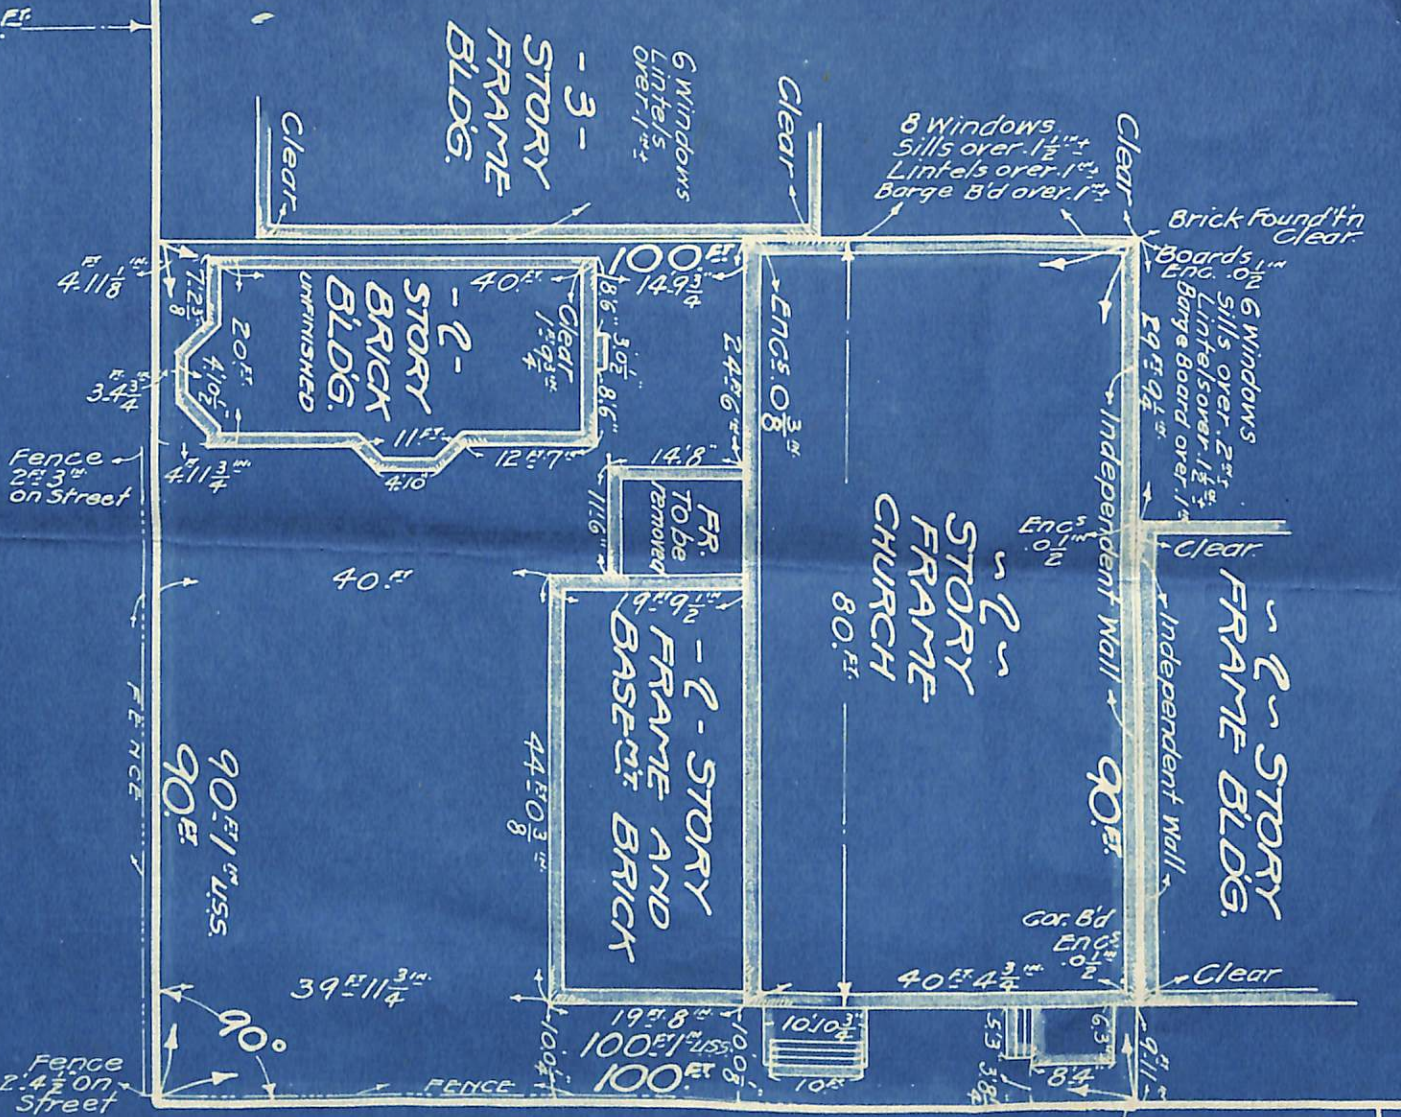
FT.

6 Windows
Lintels
over 1 in.

- 3 -
STORY
FRAME
BLDG.

Clear

Clear

8 Windows
Sills over $1\frac{1}{2}$ in.
Lintels over 1 in.
Barge B'd over 1 in.

Clear

Brick Found'tn
Clear

Boards
Enc. $0\frac{1}{2}$ in.

6 Windows
Sills over 2 in.
Lintels over $1\frac{1}{4}$ in.
Barge Board over 1 in.

$4.11\frac{1}{8}$

$7.2\frac{5}{8}$

40 FT.

100 FT.
$14.9\frac{3}{4}$

- 2 -
STORY
BRICK
BLDG.
UNFINISHED

Clear
$1.9\frac{3}{4}$ in.

8.6
$30\frac{1}{2}$
8.6

20 FT.

$4.10\frac{1}{2}$

$3.4\frac{3}{4}$

Encs. $0\frac{3}{8}$ in.

24.6

Independent Wall

Fence
2 FT. 3 in.
on Street

$4.11\frac{3}{4}$

11 FT.

$12$ FT. $7$ in.

4.10

14.8

11.6

FR.
To be
removed

- 2 -
STORY
FRAME
CHURCH
80 FT.

Encs.
$0\frac{1}{2}$ in.

Clear

40 FT.

$9$ FT. $9\frac{1}{2}$ in.

- 2 - STORY
FRAME AND
BASE'M'T BRICK

Independent Wall

- 2 - STORY
FRAME BLDG.

FENCE

90 FT. 1 in. USS.
90 FT.

$44$ FT. $0\frac{3}{8}$ in.

90 FT.

Cor. B'd
Encs.
$0\frac{1}{2}$ in.

$39$ FT. $11\frac{3}{4}$ in.

$40$ FT. $4\frac{3}{4}$ in.

Clear

90°

$19$ FT. $8$ in.

$10.10\frac{3}{4}$

Fence
$2.4\frac{1}{2}$ on
Street

FENCE

$100.\frac{1}{4}$

100 FT. 1 in. USS.
100 FT.

100.8

10 FT.

5.3

$3.8\frac{1}{4}$

8.4

6.3

9.11